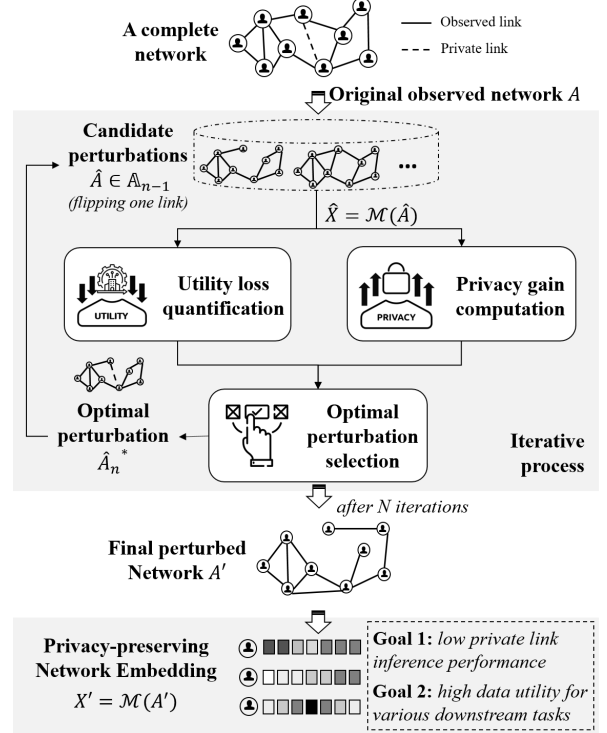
A complete network

Observed link

Private link

Original observed network $A$

Candidate perturbations $\hat{A} \in \mathbb{A}_{n-1}$ (flipping one link)

...

$\hat{X} = \mathcal{M}(\hat{A})$

UTILITY

Utility loss quantification

PRIVACY

Privacy gain computation

Optimal perturbation $\hat{A}_n{}^*$

Optimal perturbation selection

Iterative process

after N iterations

Final perturbed Network $A'$

Privacy-preserving Network Embedding $X' = \mathcal{M}(A')$

Goal 1: low private link inference performance

Goal 2: high data utility for various downstream tasks